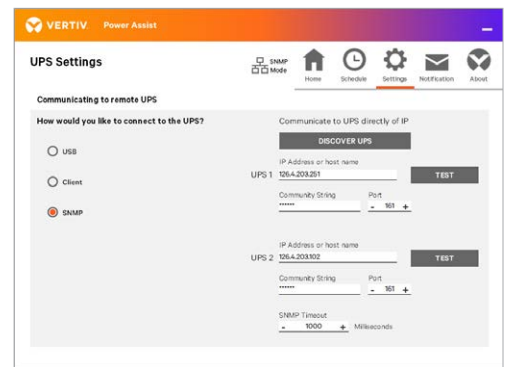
VERTIV. Power Assist

UPS Settings

SNMP Mode

Home

Schedule

Settings

Notification

About

Communicating to remote UPS

How would you like to connect to the UPS?

USB

Client

SNMP

Communicate to UPS directly of IP

DISCOVER UPS

IP Address or host name

UPS 1 126.4.203.251

TEST

Community String

••••••

Port

- 161 +

IP Address or host name

UPS 2 126.4.203.102

TEST

Community String

••••••

Port

- 161 +

SNMP Timeout

- 1000 + Milliseconds